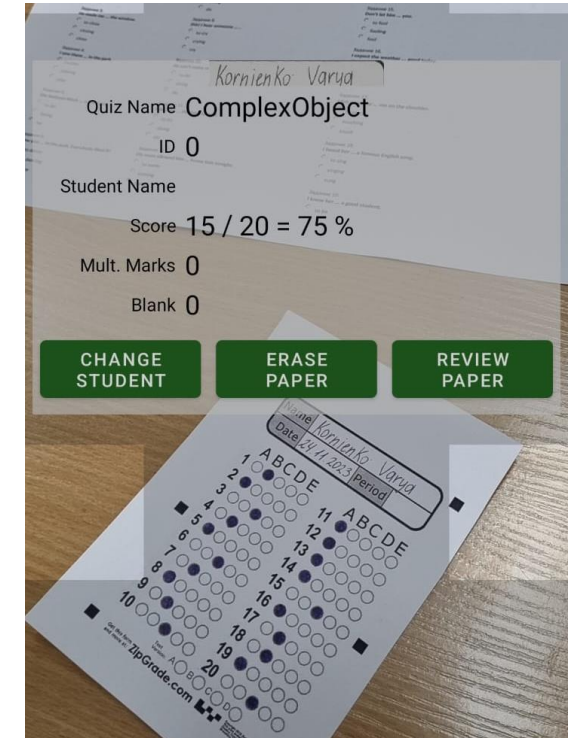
KornienKo Varya

Quiz Name ComplexObject

ID 0

Student Name

Score 15 / 20 = 75 %

Mult. Marks 0

Blank 0

CHANGE STUDENT

ERASE PAPER

REVIEW PAPER

Name KornienKo Varya
Date 24.11.2023 Period

A B C D E
1
2
3
4
5
6
7
8
9
10

A B C D E
11
12
13
14
15
16
17
18
19
20

ZipGrade.com